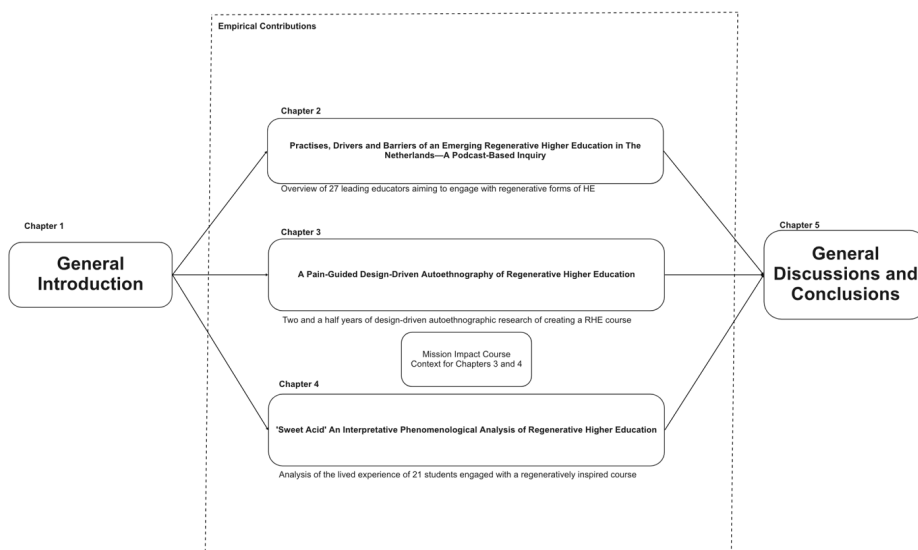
Empirical Contributions

Chapter 1

General Introduction

Chapter 2

Practises, Drivers and Barriers of an Emerging Regenerative Higher Education in The Netherlands—A Podcast-Based Inquiry

Overview of 27 leading educators aiming to engage with regenerative forms of HE

Chapter 3

A Pain-Guided Design-Driven Autoethnography of Regenerative Higher Education

Two and a half years of design-driven autoethnographic research of creating a RHE course

Mission Impact Course Context for Chapters 3 and 4

Chapter 4

'Sweet Acid' An Interpretative Phenomenological Analysis of Regenerative Higher Education

Analysis of the lived experience of 21 students engaged with a regeneratively inspired course

Chapter 5

General Discussions and Conclusions